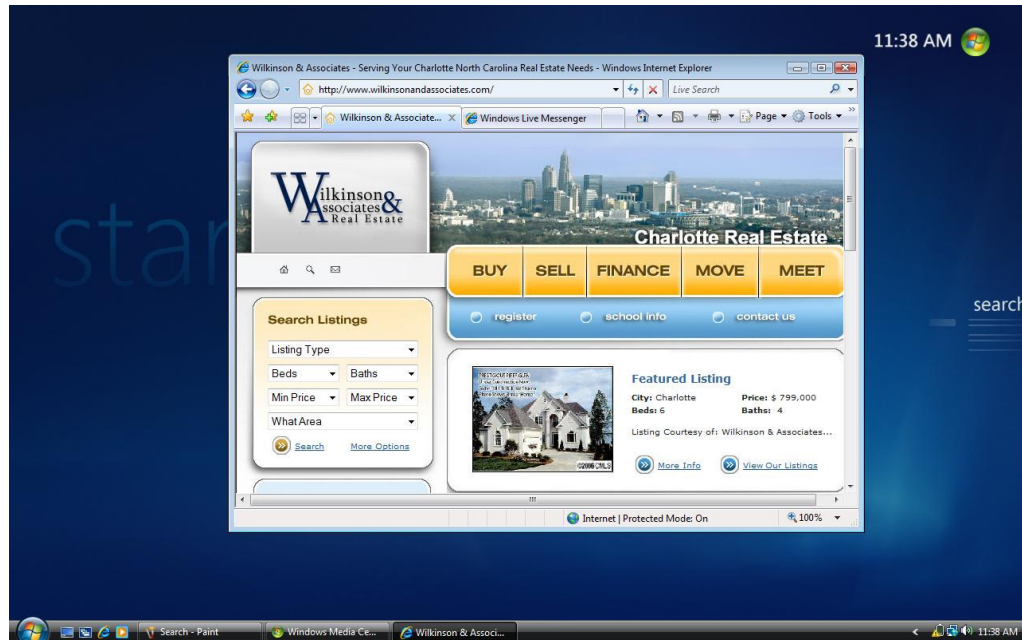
11:38 AM

star

search

Wilkinson & Associates - Serving Your Charlotte North Carolina Real Estate Needs - Windows Internet Explorer

http://www.wilkinsonandassociates.com/

Live Search

Wilkinson & Associate...

Windows Live Messenger

Page ▾ Tools ▾

Wilkinson & Associates Real Estate

Charlotte Real Estate

BUY SELL FINANCE MOVE MEET

register school info contact us

Search Listings

Listing Type

Beds Baths

Min Price Max Price

What Area

Search More Options

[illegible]

©2006 CMLS

Featured Listing

City: Charlotte Price: $ 799,000

Beds: 6 Baths: 4

Listing Courtesy of: Wilkinson & Associates...

More Info View Our Listings

Internet | Protected Mode: On

100%

Search - Paint

Windows Media Ce...

Wilkinson & Associ...

11:38 AM